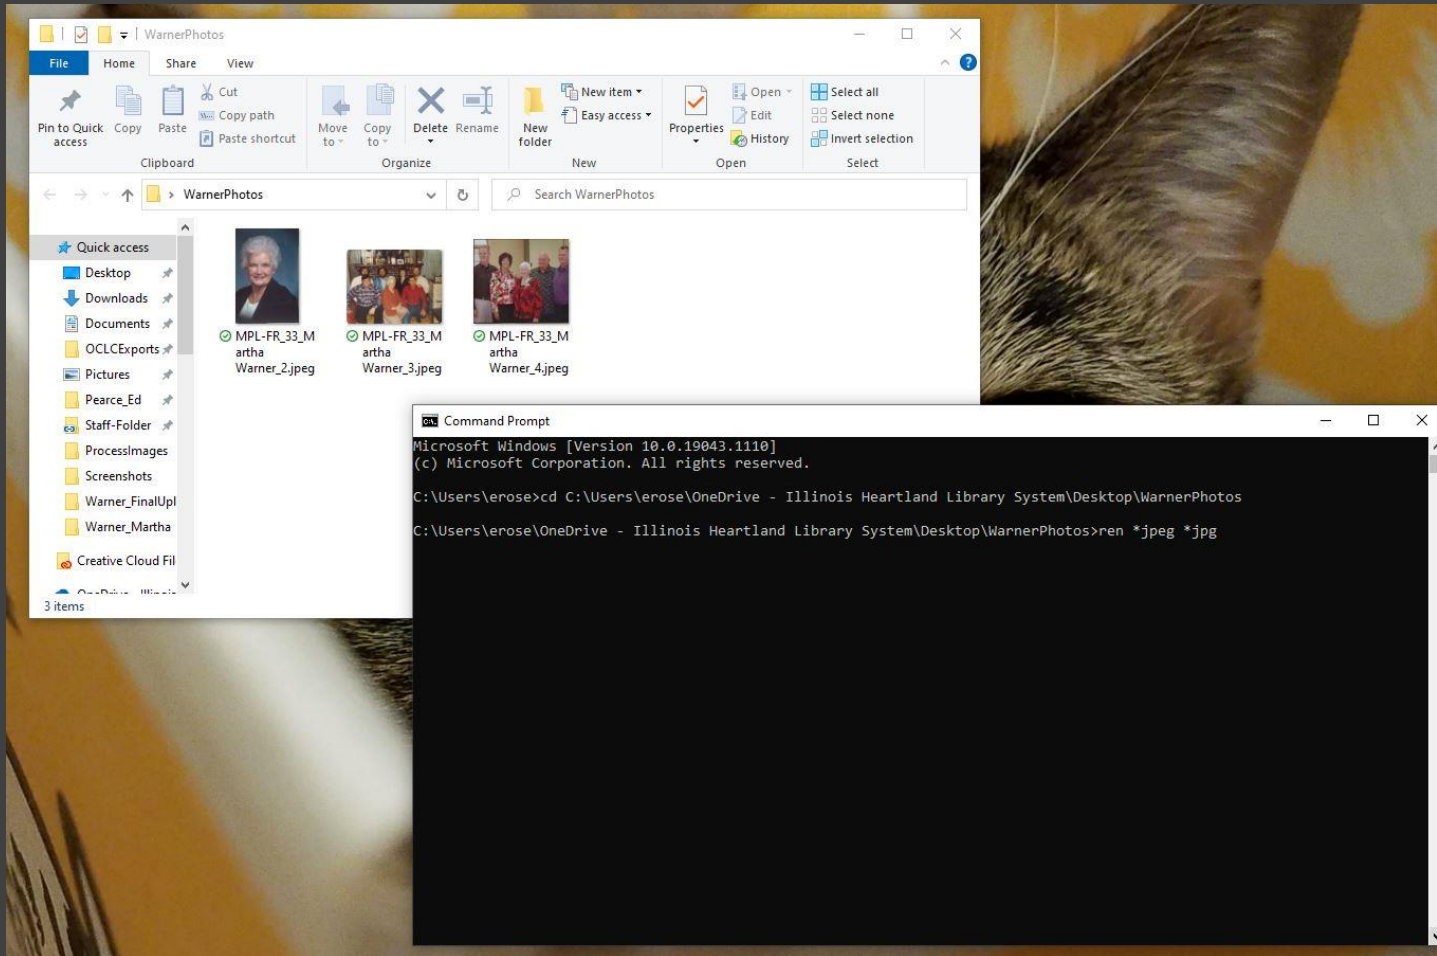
WarnerPhotos

File Home Share View

Pin to Quick access Copy Paste Cut Copy path Paste shortcut
Clipboard

Move to Copy to Delete Rename
Organize

New folder New item Easy access
New

Properties Open Edit History
Open

Select all Select none Invert selection
Select

WarnerPhotos

Search WarnerPhotos

Quick access
Desktop
Downloads
Documents
OCLCExports
Pictures
Pearce_Ed
Staff-Folder
ProcessImages
Screenshots
Warner_FinalUpl
Warner_Martha
Creative Cloud Fil
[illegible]

3 items

MPL-FR_33_Martha Warner_2.jpeg
MPL-FR_33_Martha Warner_3.jpeg
MPL-FR_33_Martha Warner_4.jpeg

Command Prompt

Microsoft Windows [Version 10.0.19043.1110]
(c) Microsoft Corporation. All rights reserved.

C:\Users\erose>cd C:\Users\erose\OneDrive - Illinois Heartland Library System\Desktop\WarnerPhotos

C:\Users\erose\OneDrive - Illinois Heartland Library System\Desktop\WarnerPhotos>ren *jpeg *jpg